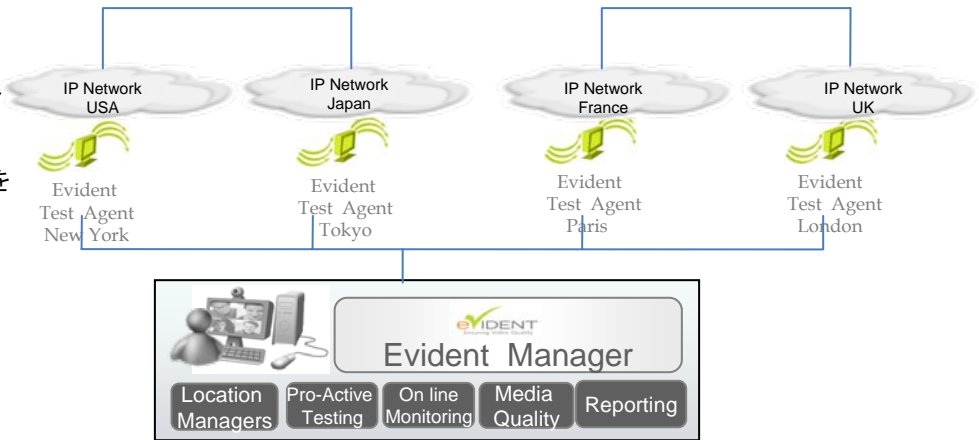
IP Network USA

IP Network Japan

IP Network France

IP Network UK

Evident Test Agent New York

Evident Test Agent Tokyo

Evident Test Agent Paris

Evident Test Agent London

eVIDENT

Evident Manager

Location Managers

Pro-Active Testing

On line Monitoring

Media Quality

Reporting